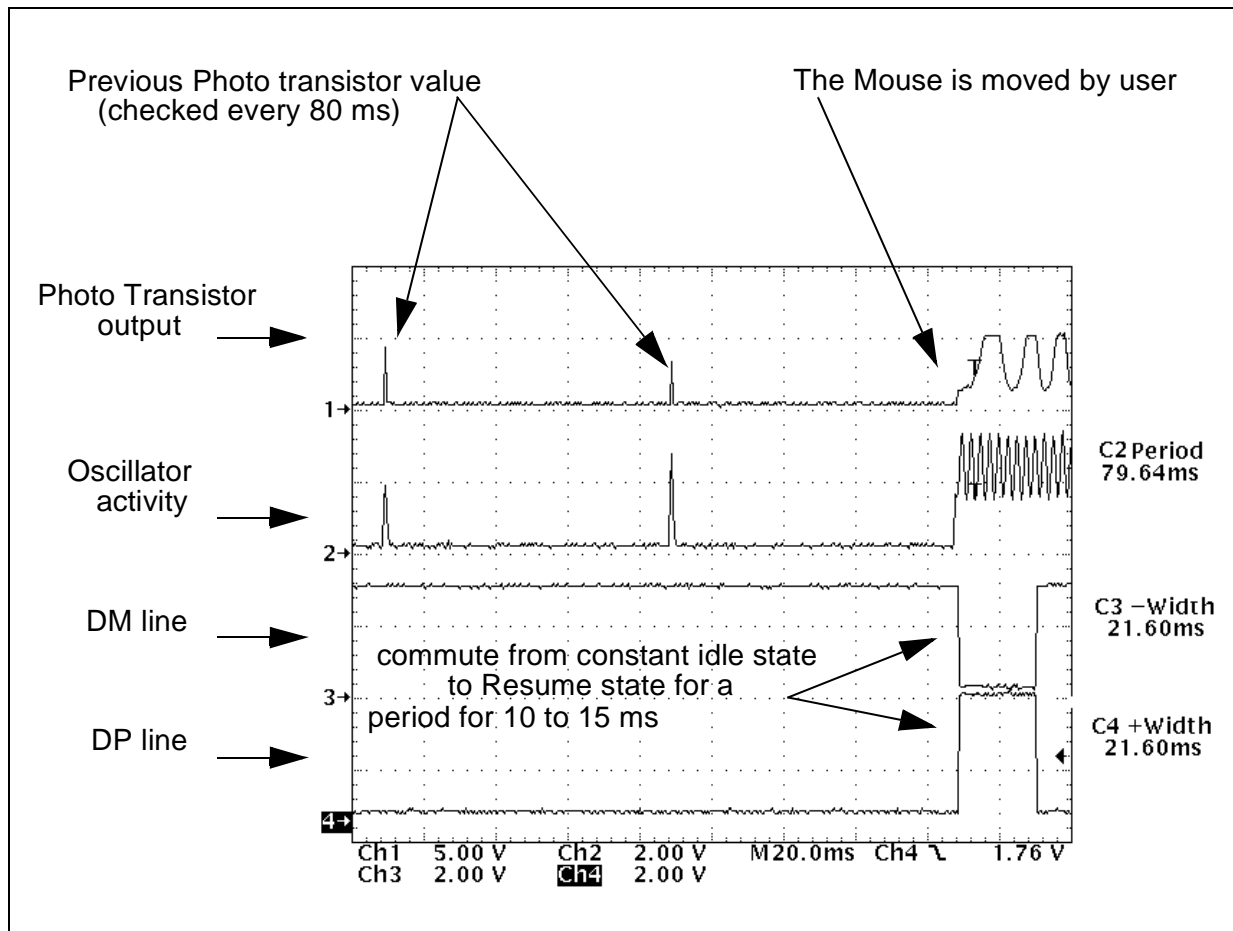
Previous Photo transistor value (checked every 80 ms)

The Mouse is moved by user

Photo Transistor output

1

Oscillator activity

2

C2 Period 79.64ms

DM line

C3 −Width 21.60ms

commute from constant idle state to Resume state for a period for 10 to 15 ms

3

DP line

C4 +Width 21.60ms

4

Ch1 5.00 V Ch2 2.00 V M20.0ms Ch4 ↘ 1.76 V
Ch3 2.00 V Ch4 2.00 V